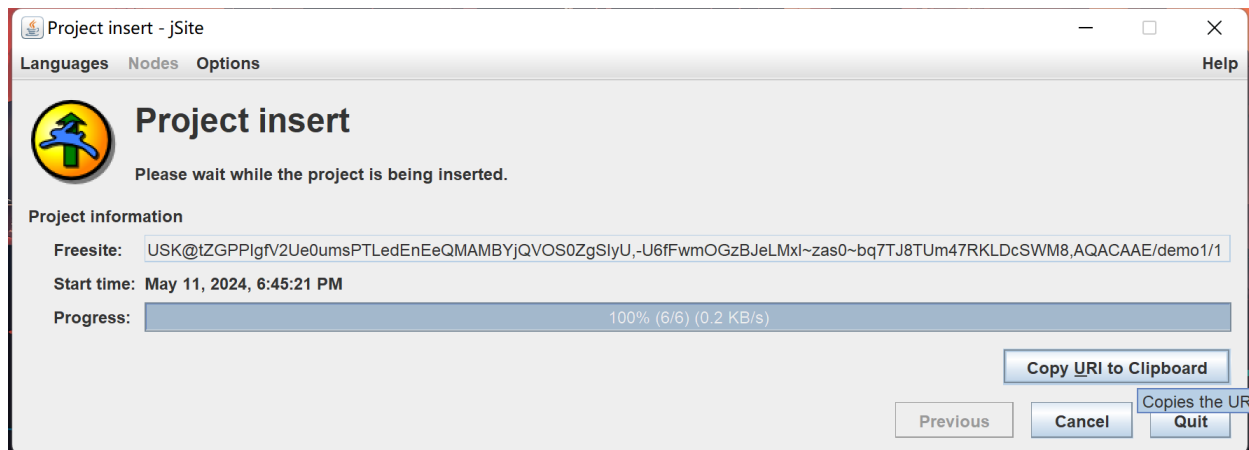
Project insert - jSite

Languages Nodes Options Help

Project insert

Please wait while the project is being inserted.

Project information

Freesite: USK@tZGPPlgfV2Ue0umsPTLedEnEeQMAMBYjQVOS0ZgSlyU,-U6fFwmOGzBJeLMxl~zas0~bq7TJ8TUm47RKLDcSWM8,AQACAAE/demo1/1

Start time: May 11, 2024, 6:45:21 PM

Progress: 100% (6/6) (0.2 KB/s)

Copy URI to Clipboard

Copies the UR

Previous Cancel Quit